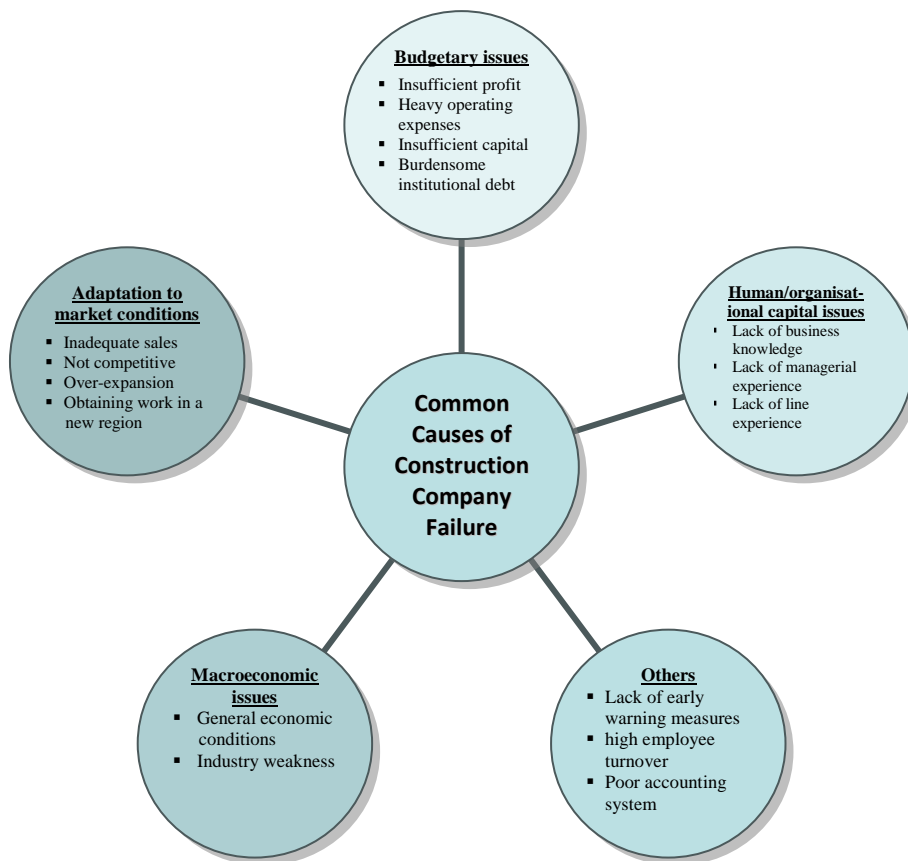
Common Causes of Construction Company Failure

Budgetary issues
- Insufficient profit
- Heavy operating expenses
- Insufficient capital
- Burdensome institutional debt

Human/organisational capital issues
- Lack of business knowledge
- Lack of managerial experience
- Lack of line experience

Others
- Lack of early warning measures
- high employee turnover
- Poor accounting system

Macroeconomic issues
- General economic conditions
- Industry weakness

Adaptation to market conditions
- Inadequate sales
- Not competitive
- Over-expansion
- Obtaining work in a new region